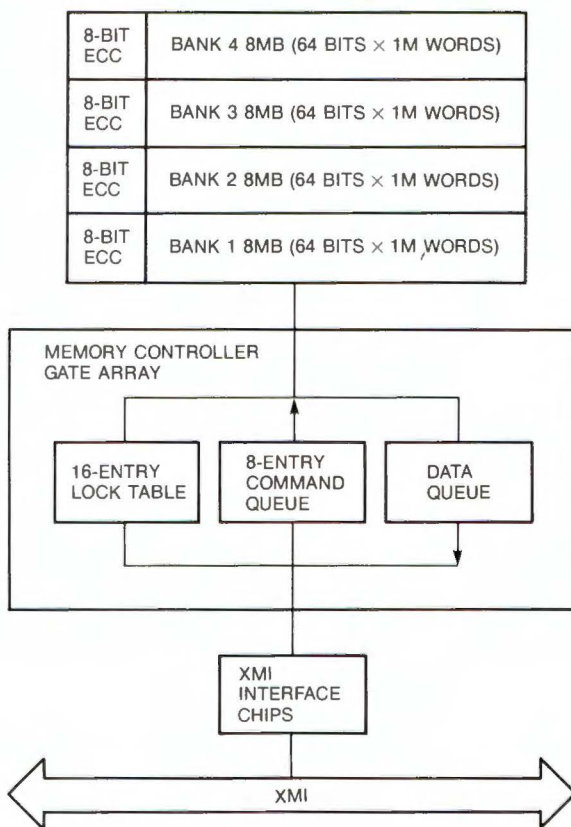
| 8-BIT ECC | BANK 4 8MB (64 BITS × 1M WORDS) |
|---|---|
| 8-BIT ECC | BANK 3 8MB (64 BITS × 1M WORDS) |
| 8-BIT ECC | BANK 2 8MB (64 BITS × 1M WORDS) |
| 8-BIT ECC | BANK 1 8MB (64 BITS × 1M WORDS) |

MEMORY CONTROLLER GATE ARRAY

16-ENTRY LOCK TABLE

8-ENTRY COMMAND QUEUE

DATA QUEUE

XMI INTERFACE CHIPS

XMI